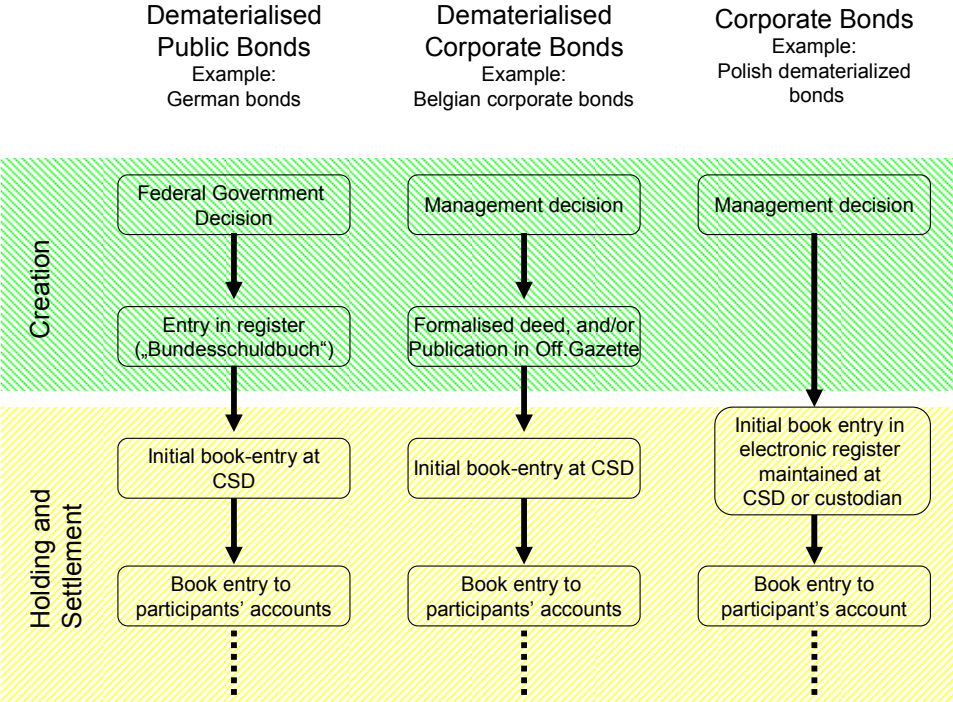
Dematerialised Public Bonds
Example:
German bonds

Dematerialised Corporate Bonds
Example:
Belgian corporate bonds

Corporate Bonds
Example:
Polish dematerialized bonds

Creation

Federal Government Decision

Entry in register („Bundesschuldbuch“)

Management decision

Formalised deed, and/or Publication in Off.Gazette

Management decision

Holding and Settlement

Initial book-entry at CSD

Book entry to participants' accounts

Initial book-entry at CSD

Book entry to participants' accounts

Initial book entry in electronic register maintained at CSD or custodian

Book entry to participant's account